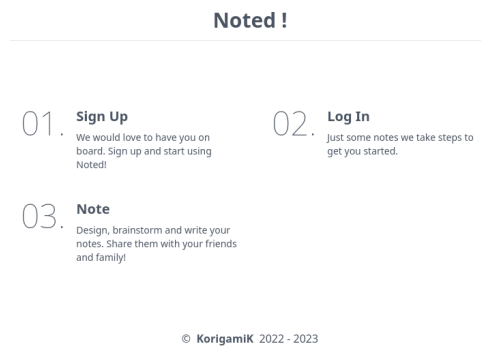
Noted !

01. Sign Up
We would love to have you on board. Sign up and start using Noted!

02. Log In
Just some notes we take steps to get you started.

03. Note
Design, brainstorm and write your notes. Share them with your friends and family!

© KorigamiK 2022 - 2023